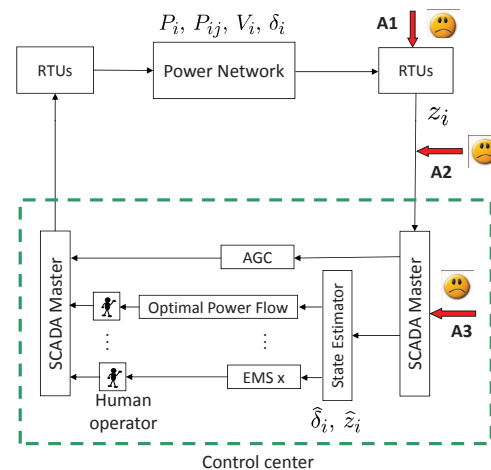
$P_i,\ P_{ij},\ V_i,\ \delta_i$

RTUs

Power Network

RTUs

A1

$z_i$

A2

AGC

Optimal Power Flow

⋮

⋮

EMS x

State Estimator

SCADA Master

SCADA Master

A3

⋮

Human operator

$\widehat{\delta}_i,\ \widehat{z}_i$

Control center